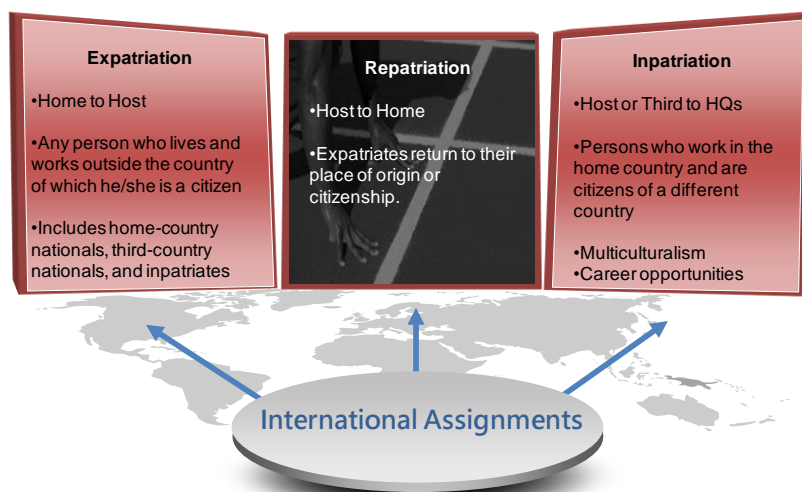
Expatriation

•Home to Host

•Any person who lives and works outside the country of which he/she is a citizen

•Includes home-country nationals, third-country nationals, and inpatriates

Repatriation

•Host to Home

•Expatriates return to their place of origin or citizenship.

Inpatriation

•Host or Third to HQs

•Persons who work in the home country and are citizens of a different country

•Multiculturalism
•Career opportunities

International Assignments